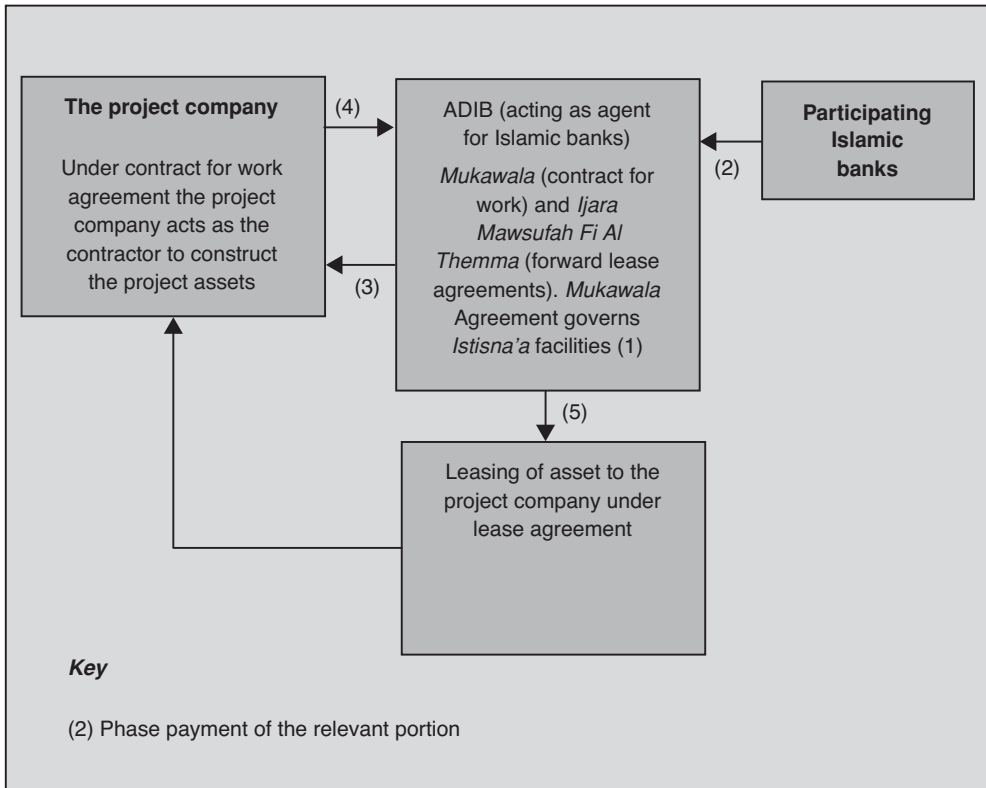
The project company

Under contract for work agreement the project company acts as the contractor to construct the project assets

(4)

(3)

ADIB (acting as agent for Islamic banks)

Mukawala (contract for work) and Ijara Mawsufah Fi Al Themma (forward lease agreements). Mukawala Agreement governs Istisna'a facilities (1)

(2)

Participating Islamic banks

(5)

Leasing of asset to the project company under lease agreement

Key

(2) Phase payment of the relevant portion